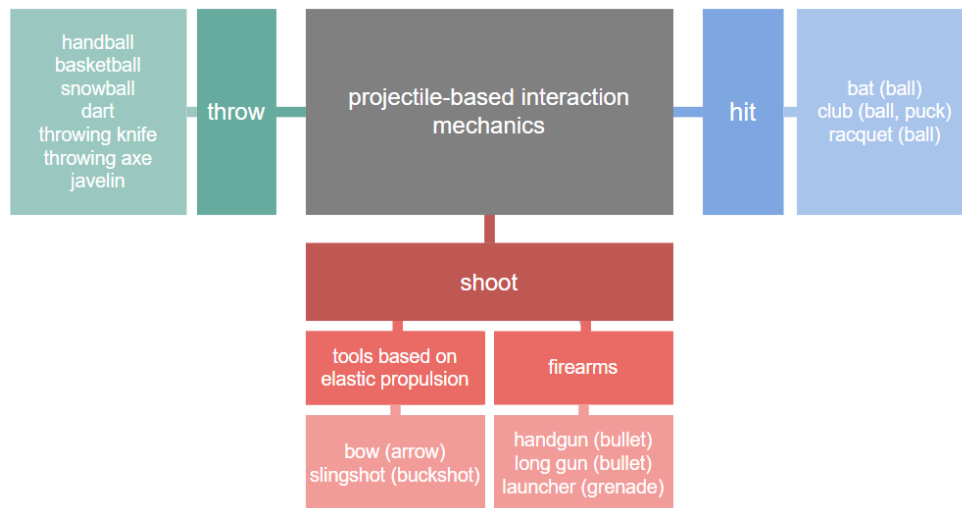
handball
basketball
snowball
dart
throwing knife
throwing axe
javelin

throw

projectile-based interaction mechanics

hit

bat (ball)
club (ball, puck)
racquet (ball)

shoot

tools based on elastic propulsion

firearms

bow (arrow)
slingshot (buckshot)

handgun (bullet)
long gun (bullet)
launcher (grenade)